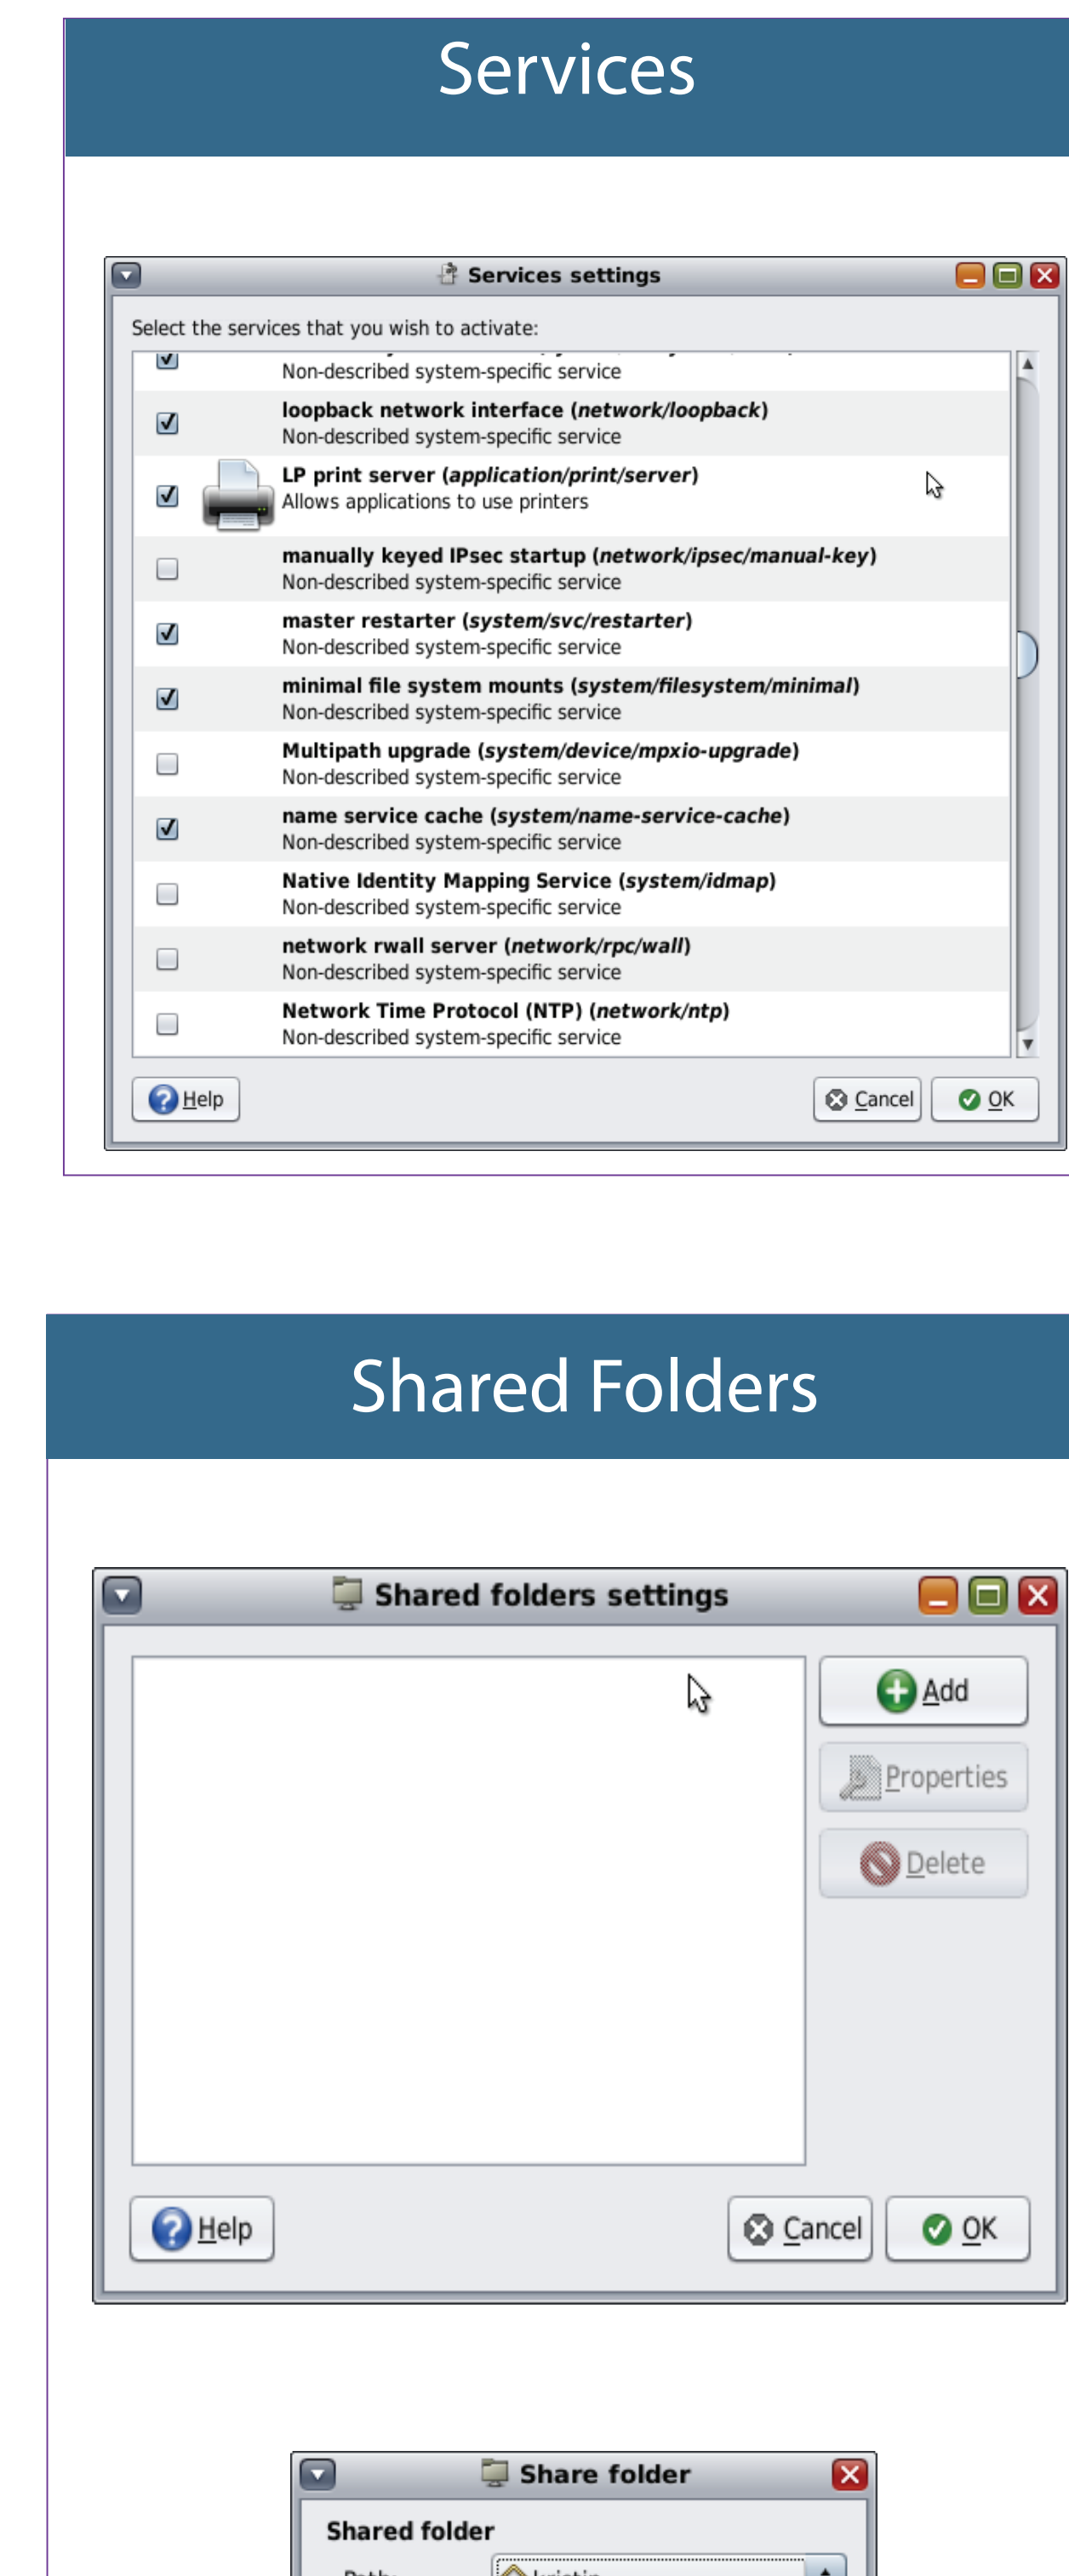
Services

Services settings

Select the services that you wish to activate:

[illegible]
Non-described system-specific service

loopback network interface (*network/loopback*)
Non-described system-specific service

LP print server (*application/print/server*)
Allows applications to use printers

manually keyed IPsec startup (*network/ipsec/manual-key*)
Non-described system-specific service

master restarter (*system/svc/restarter*)
Non-described system-specific service

minimal file system mounts (*system/filesystem/minimal*)
Non-described system-specific service

Multipath upgrade (*system/device/mpxio-upgrade*)
Non-described system-specific service

name service cache (*system/name-service-cache*)
Non-described system-specific service

Native Identity Mapping Service (*system/idmap*)
Non-described system-specific service

network rwall server (*network/rpc/wall*)
Non-described system-specific service

Network Time Protocol (NTP) (*network/ntp*)
Non-described system-specific service

Help

Cancel

OK

Shared Folders

Shared folders settings

Add

Properties

Delete

Help

Cancel

OK

Share folder

Shared folder

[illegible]